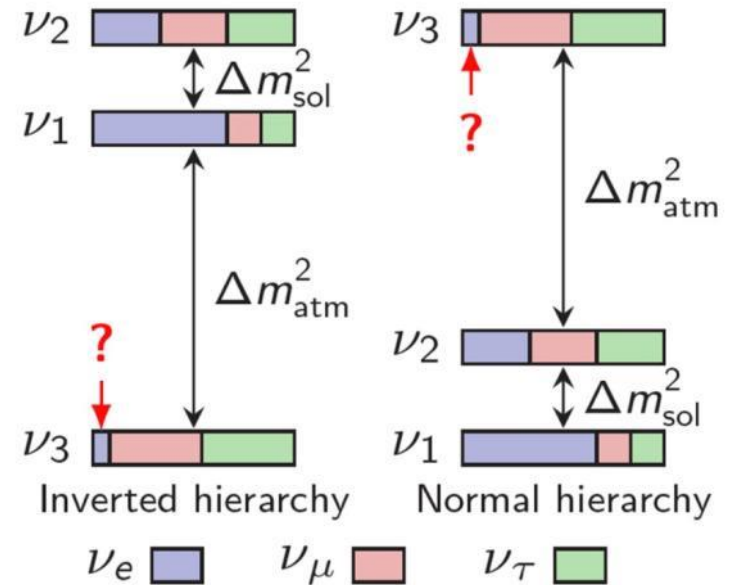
$\nu_2$

$\Delta m^2_{\text{sol}}$

$\nu_1$

$\Delta m^2_{\text{atm}}$

?

$\nu_3$

Inverted hierarchy

$\nu_3$

?

$\Delta m^2_{\text{atm}}$

$\nu_2$

$\Delta m^2_{\text{sol}}$

$\nu_1$

Normal hierarchy

$\nu_e$ $\nu_\mu$ $\nu_\tau$